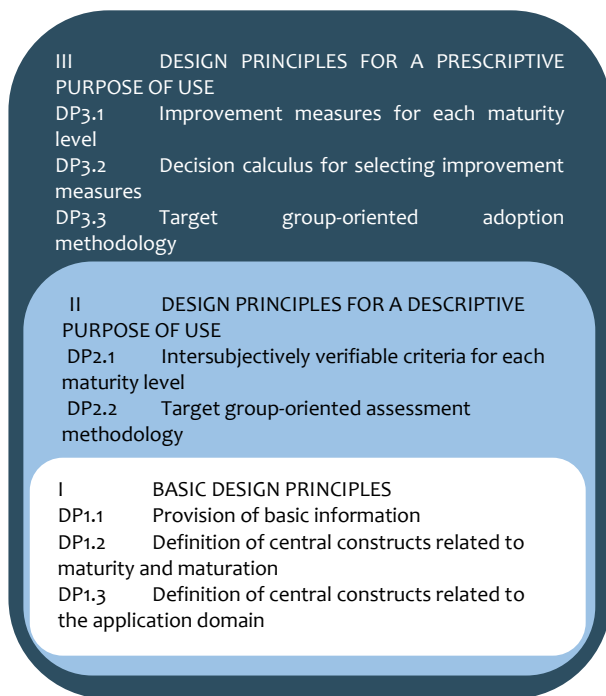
III DESIGN PRINCIPLES FOR A PRESCRIPTIVE PURPOSE OF USE
DP3.1 Improvement measures for each maturity level
DP3.2 Decision calculus for selecting improvement measures
DP3.3 Target group-oriented adoption methodology

II DESIGN PRINCIPLES FOR A DESCRIPTIVE PURPOSE OF USE
DP2.1 Intersubjectively verifiable criteria for each maturity level
DP2.2 Target group-oriented assessment methodology

I BASIC DESIGN PRINCIPLES
DP1.1 Provision of basic information
DP1.2 Definition of central constructs related to maturity and maturation
DP1.3 Definition of central constructs related to the application domain